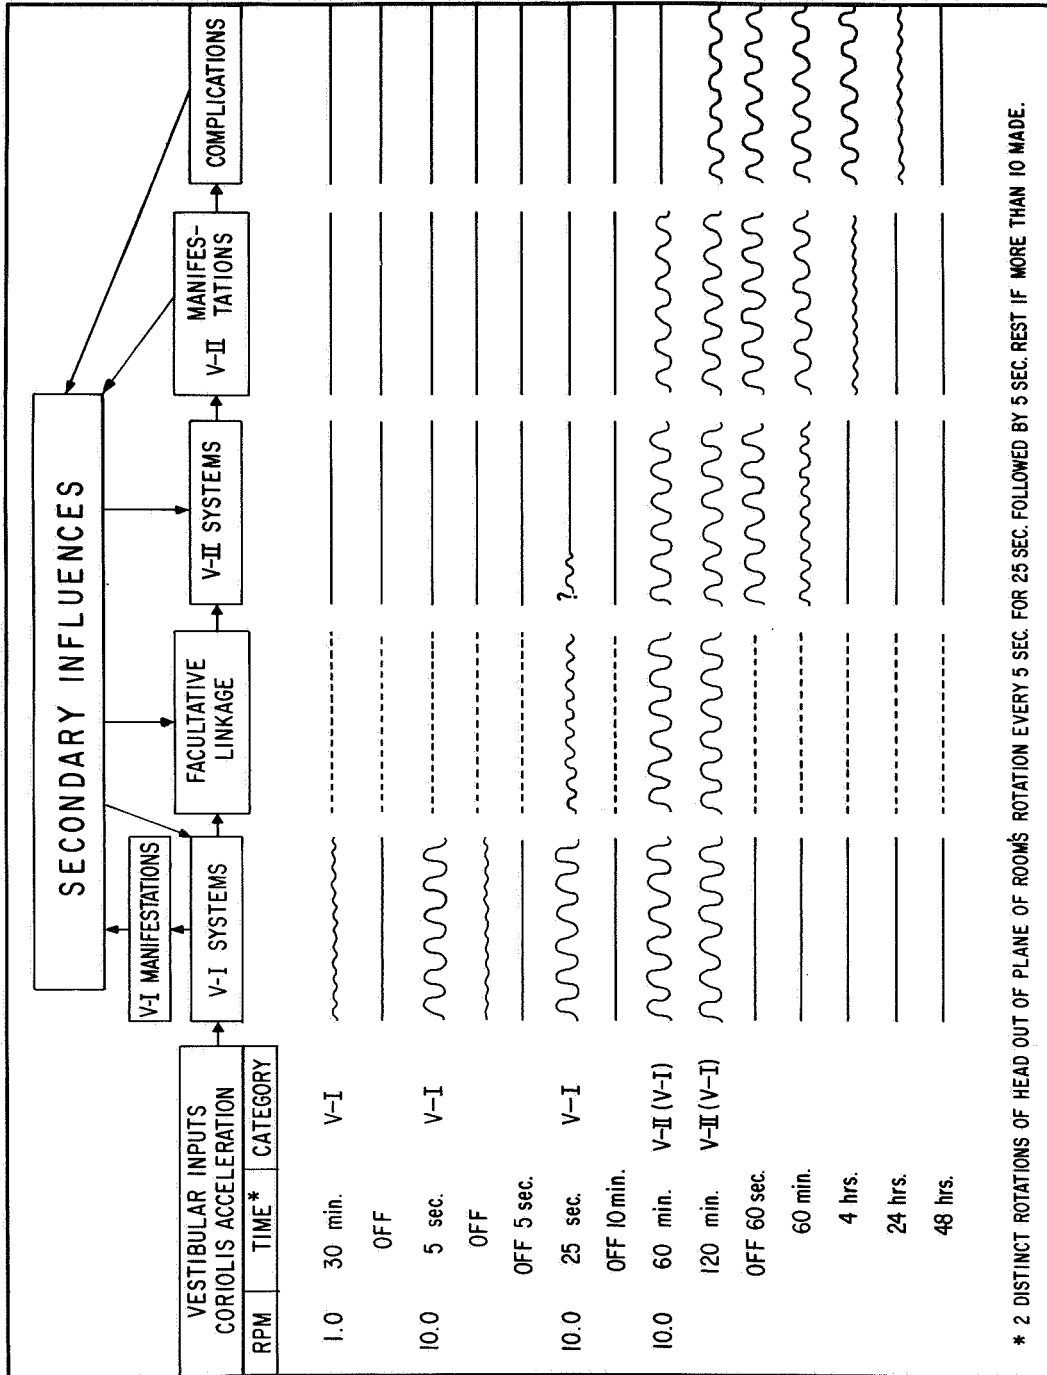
SECONDARY INFLUENCES

VESTIBULAR INPUTS CORIOLIS ACCELERATION

V-I MANIFESTATIONS

V-I SYSTEMS

FACULTATIVE LINKAGE

V-II SYSTEMS

V-II MANIFESTATIONS

COMPLICATIONS

| RPM | TIME* | CATEGORY |
|---|---|---|
| 1.0 | 30 min. | V-I |
| | OFF | |
| 10.0 | 5 sec. | V-I |
| | OFF | |
| | OFF 5 sec. | |
| 10.0 | 25 sec. | V-I |
| | OFF 10 min. | |
| 10.0 | 60 min. | V-II (V-I) |
| | 120 min. | V-II (V-I) |
| | OFF 60 sec. | |
| | 60 min. | |
| | 4 hrs. | |
| | 24 hrs. | |
| | 48 hrs. | |

?

* 2 DISTINCT ROTATIONS OF HEAD OUT OF PLANE OF ROOM'S ROTATION EVERY 5 SEC. FOR 25 SEC. FOLLOWED BY 5 SEC. REST IF MORE THAN 10 MADE.